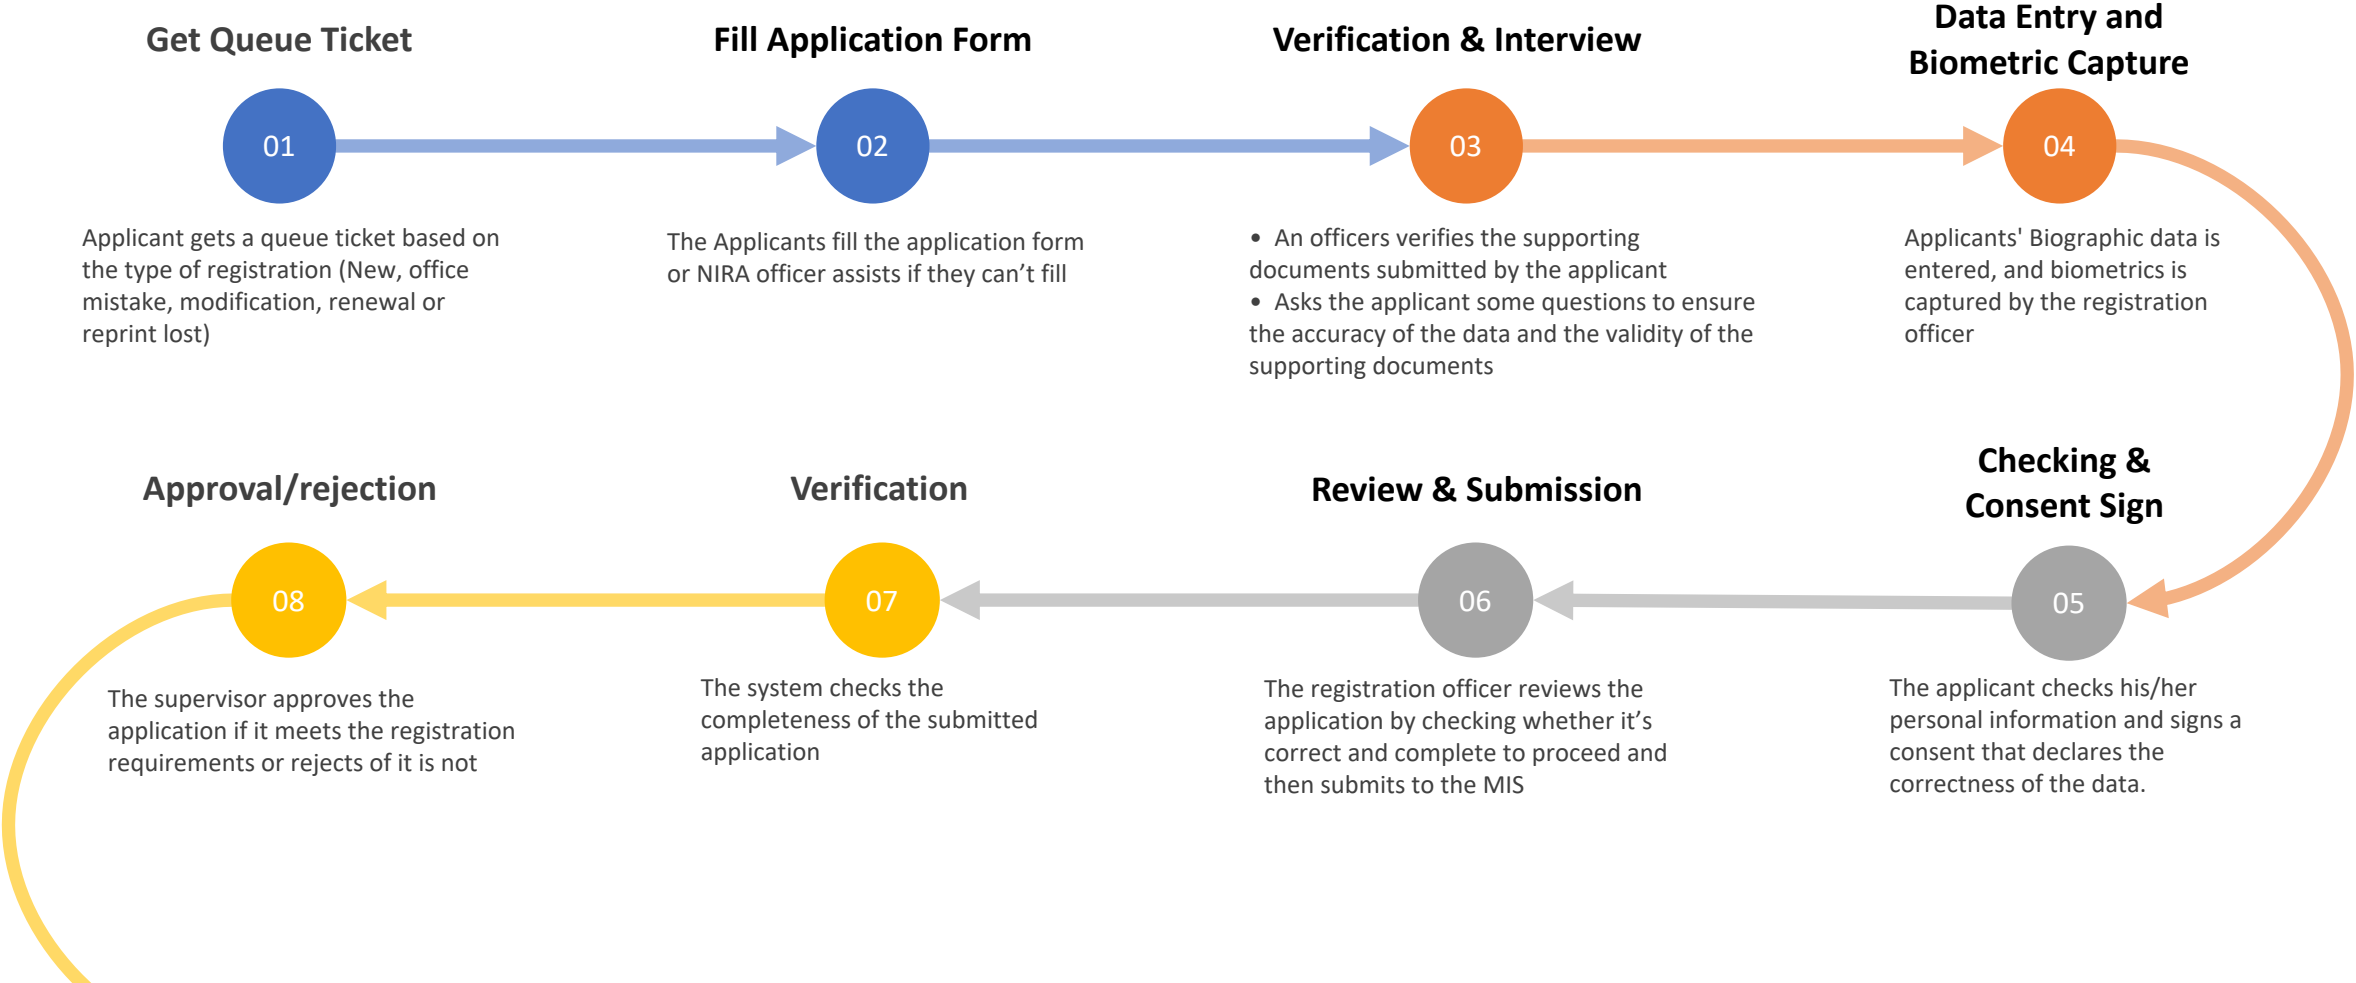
Get Queue Ticket

01

Applicant gets a queue ticket based on the type of registration (New, office mistake, modification, renewal or reprint lost)

Fill Application Form

02

The Applicants fill the application form or NIRA officer assists if they can't fill

Verification & Interview

03

• An officers verifies the supporting documents submitted by the applicant
• Asks the applicant some questions to ensure the accuracy of the data and the validity of the supporting documents

Data Entry and Biometric Capture

04

Applicants' Biographic data is entered, and biometrics is captured by the registration officer

Checking & Consent Sign

05

The applicant checks his/her personal information and signs a consent that declares the correctness of the data.

Review & Submission

06

The registration officer reviews the application by checking whether it's correct and complete to proceed and then submits to the MIS

Verification

07

The system checks the completeness of the submitted application

Approval/rejection

08

The supervisor approves the application if it meets the registration requirements or rejects of it is not